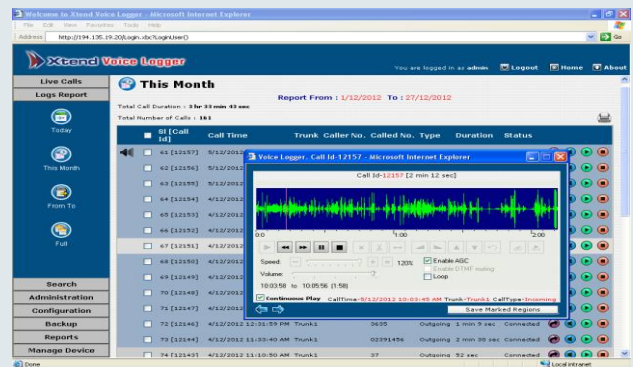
Welcome to Xtend Voice Logger - Microsoft Internet Explorer

File Edit View Favorites Tools Help

Address http://194.135.19.20/Login.xbc?LoginUser()

Go

Xtend Voice Logger

You are logged in as admin

Logout

Home

About

Live Calls

Logs Report

Today

This Month

From To

Full

Search

Administration

Configuration

Backup

Reports

Manage Device

This Month

Report From : 1/12/2012 To : 27/12/2012

Total Call Duration : 3 hr 33 min 43 sec

Total Number of Calls : 161

| | Sl [Call Id] | Call Time | Trunk | Caller No. | Called No. | Type | Duration | Status |
|---|---|---|---|---|---|---|---|---|
| | 61 [12157] | 5/12/2012 | | | | | | |
| | 62 [12156] | 5/12/2012 | | | | | | |
| | 63 [12155] | 5/12/2012 | | | | | | |
| | 64 [12154] | 4/12/2012 | | | | | | |
| | 65 [12153] | 4/12/2012 | | | | | | |
| | 66 [12152] | 4/12/2012 | | | | | | |
| | 67 [12151] | 4/12/2012 | | | | | | |
| | 68 [12150] | 4/12/2012 | | | | | | |
| | 69 [12149] | 4/12/2012 | | | | | | |
| | 70 [12148] | 4/12/2012 | | | | | | |
| | 71 [12147] | 4/12/2012 | | | | | | |
| | 72 [12146] | 4/12/2012 12:31:59 PM | Trunk1 | | 3635 | Outgoing | 1 min 9 sec | Connected |
| | 73 [12144] | 4/12/2012 11:13:40 AM | Trunk1 | | 02391456 | Outgoing | 2 min 38 sec | Connected |
| | 74 [12143] | 4/12/2012 11:10:50 AM | Trunk1 | | 37 | Outgoing | 52 sec | Connected |

Voice Logger, Call Id-12157 - Microsoft Internet Explorer

Call Id-12157 [2 min 12 sec]

0:00

1:00

2:00

Speed:

120%

Volume:

Enable AGC

Enable DTMF muting

Loop

10:03:58 to 10:05:56 (1:58)

Continuous Play

CallTime-5/12/2012 10:03:45 AM Trunk-Trunk1 CallType-Incoming

Save Marked Regions

Done

Local intranet